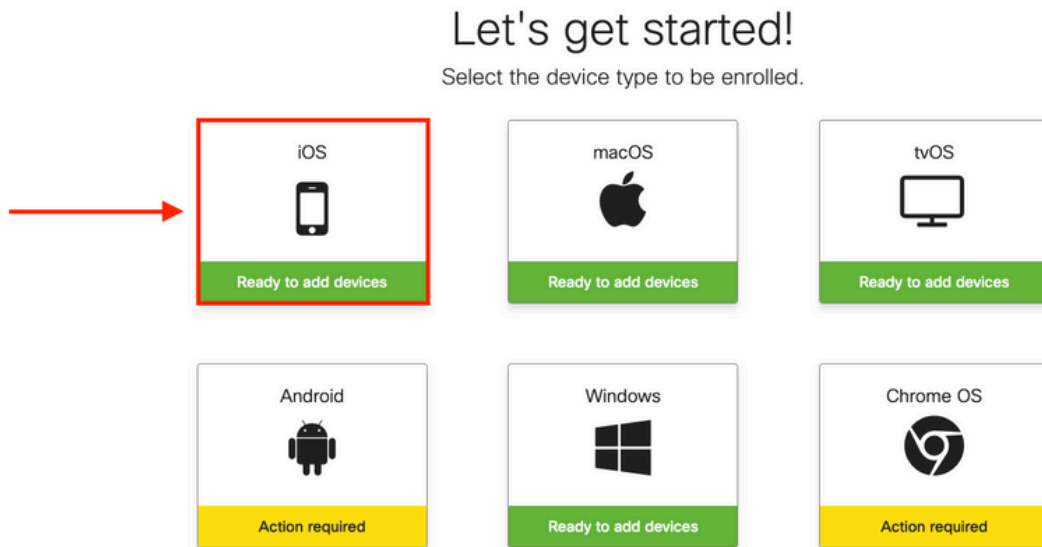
Let's get started!

Select the device type to be enrolled.

iOS
Ready to add devices

macOS
Ready to add devices

tvOS
Ready to add devices

Android
Action required

Windows
Ready to add devices

Chrome OS
Action required